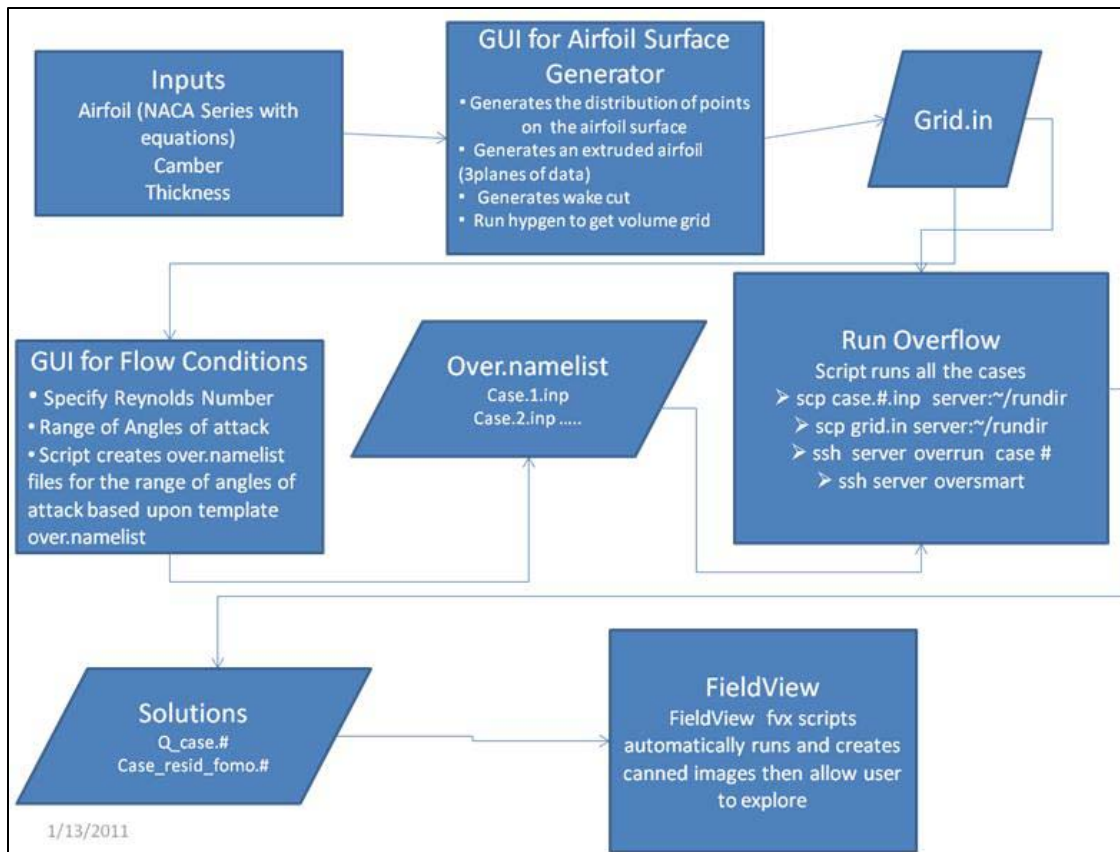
Inputs
Airfoil (NACA Series with equations)
Camber
Thickness

GUI for Airfoil Surface Generator
• Generates the distribution of points on the airfoil surface
• Generates an extruded airfoil (3planes of data)
• Generates wake cut
• Run hypgen to get volume grid

Grid.in

GUI for Flow Conditions
• Specify Reynolds Number
• Range of Angles of attack
• Script creates over.namelist files for the range of angles of attack based upon template over.namelist

Over.namelist
Case.1.inp
Case.2.inp .....

Run Overflow
Script runs all the cases
➢ scp case.#.inp server:~/rundir
➢ scp grid.in server:~/rundir
➢ ssh server overrun case #
➢ ssh server oversmart

Solutions
Q_case.#
Case_resid_fomo.#

FieldView
FieldView fvx scripts automatically runs and creates canned images then allow user to explore

1/13/2011